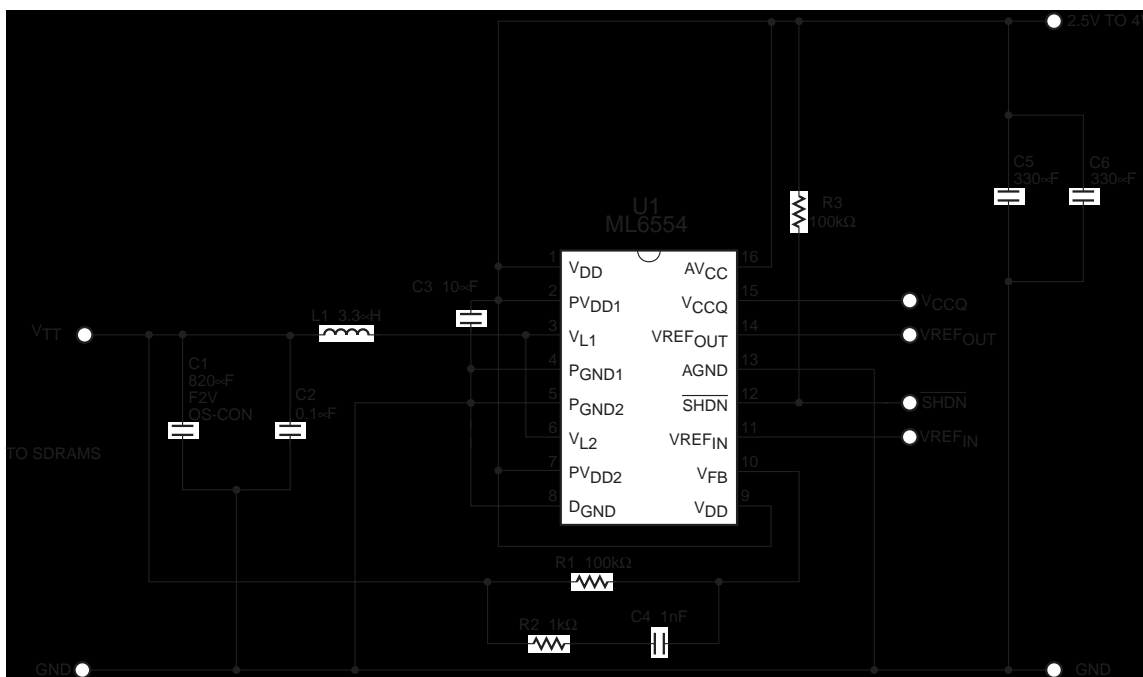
2.5V TO 4

C5
330∝F

C6
330∝F

U1
ML6554

R3
100kΩ

C3 10∝F

$V_{TT}$

L1 3.3∝H

C1
820∝F
F2V
OS-CON

C2
0.1∝F

TO SDRAMS

| | | | |
|---|---|---|---|
| 1 | $V_{DD}$ | $AV_{CC}$ | 16 |
| 2 | $PV_{DD1}$ | $V_{CCQ}$ | 15 |
| 3 | $V_{L1}$ | $VREF_{OUT}$ | 14 |
| 4 | $P_{GND1}$ | AGND | 13 |
| 5 | $P_{GND2}$ | $\overline{SHDN}$ | 12 |
| 6 | $V_{L2}$ | $VREF_{IN}$ | 11 |
| 7 | $PV_{DD2}$ | $V_{FB}$ | 10 |
| 8 | $D_{GND}$ | $V_{DD}$ | 9 |

$V_{CCQ}$

$VREF_{OUT}$

$\overline{SHDN}$

$VREF_{IN}$

R1 100kΩ

R2 1kΩ

C4 1nF

GND

GND